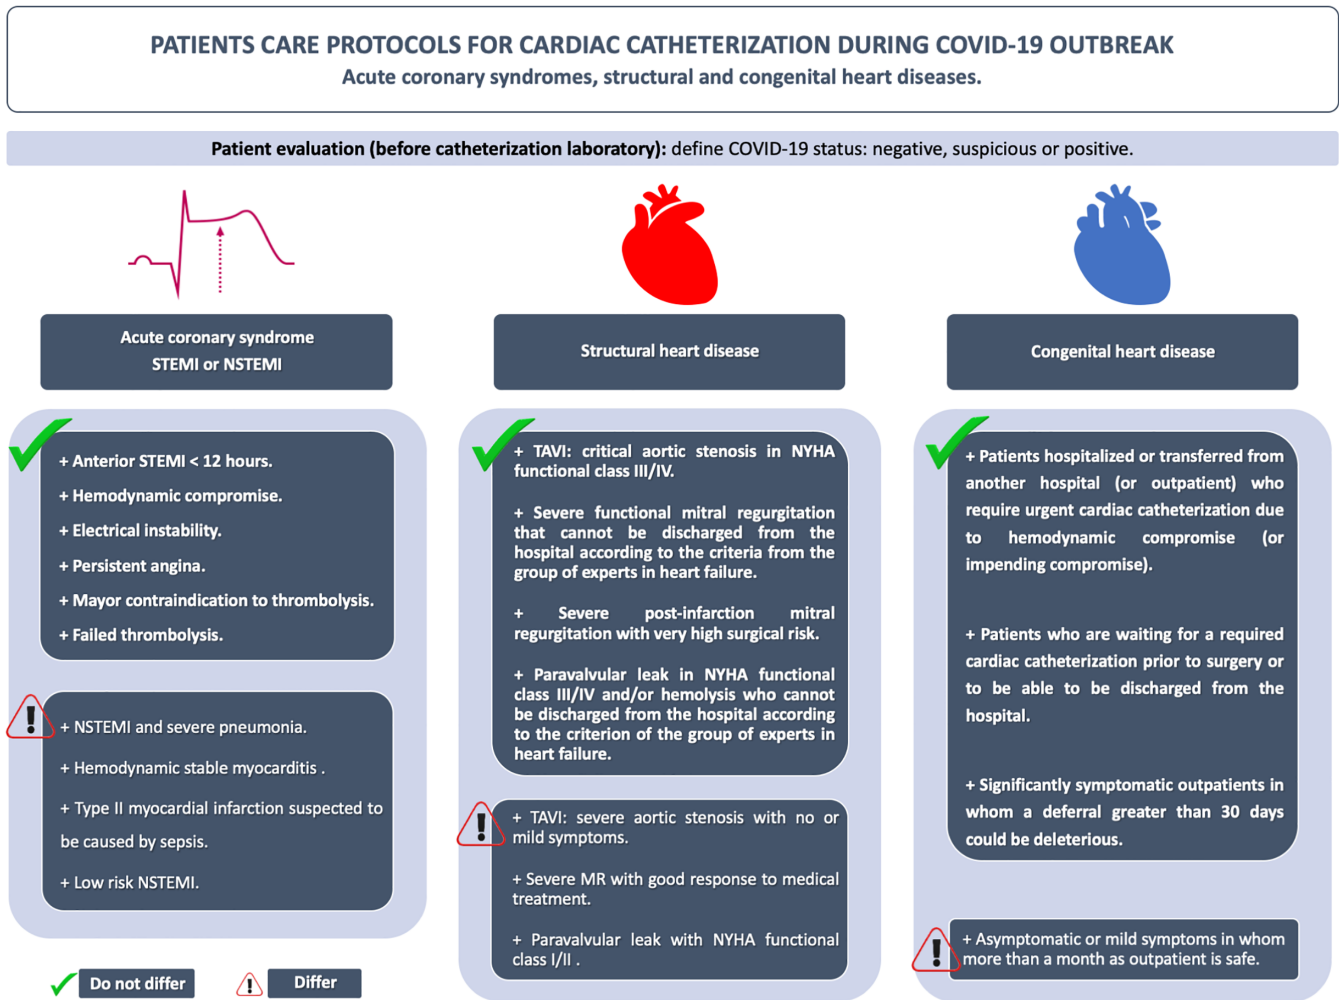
PATIENTS CARE PROTOCOLS FOR CARDIAC CATHETERIZATION DURING COVID-19 OUTBREAK
Acute coronary syndromes, structural and congenital heart diseases.

Patient evaluation (before catheterization laboratory): define COVID-19 status: negative, suspicious or positive.

Acute coronary syndrome
STEMI or NSTEMI

+ Anterior STEMI < 12 hours.
+ Hemodynamic compromise.
+ Electrical instability.
+ Persistent angina.
+ Mayor contraindication to thrombolysis.
+ Failed thrombolysis.

+ NSTEMI and severe pneumonia.
+ Hemodynamic stable myocarditis .
+ Type II myocardial infarction suspected to be caused by sepsis.
+ Low risk NSTEMI.

Structural heart disease

+ TAVI: critical aortic stenosis in NYHA functional class III/IV.

+ Severe functional mitral regurgitation that cannot be discharged from the hospital according to the criteria from the group of experts in heart failure.

+ Severe post-infarction mitral regurgitation with very high surgical risk.

+ Paravalvular leak in NYHA functional class III/IV and/or hemolysis who cannot be discharged from the hospital according to the criterion of the group of experts in heart failure.

+ TAVI: severe aortic stenosis with no or mild symptoms.

+ Severe MR with good response to medical treatment.

+ Paravalvular leak with NYHA functional class I/II .

Congenital heart disease

+ Patients hospitalized or transferred from another hospital (or outpatient) who require urgent cardiac catheterization due to hemodynamic compromise (or impending compromise).

+ Patients who are waiting for a required cardiac catheterization prior to surgery or to be able to be discharged from the hospital.

+ Significantly symptomatic outpatients in whom a deferral greater than 30 days could be deleterious.

+ Asymptomatic or mild symptoms in whom more than a month as outpatient is safe.

Do not differ
Differ